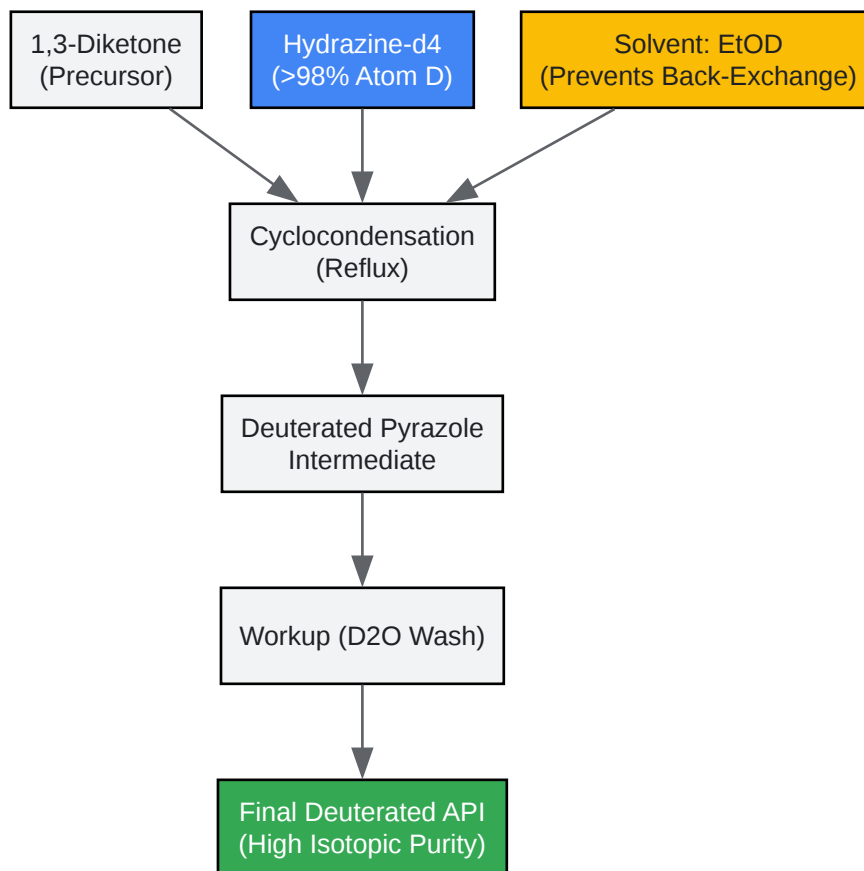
1,3-Diketone
(Precursor)

Hydrazine-d4
(>98% Atom D)

Solvent: EtOD
(Prevents Back-Exchange)

Cyclocondensation
(Reflux)

Deuterated Pyrazole
Intermediate

Workup (D2O Wash)

Final Deuterated API
(High Isotopic Purity)